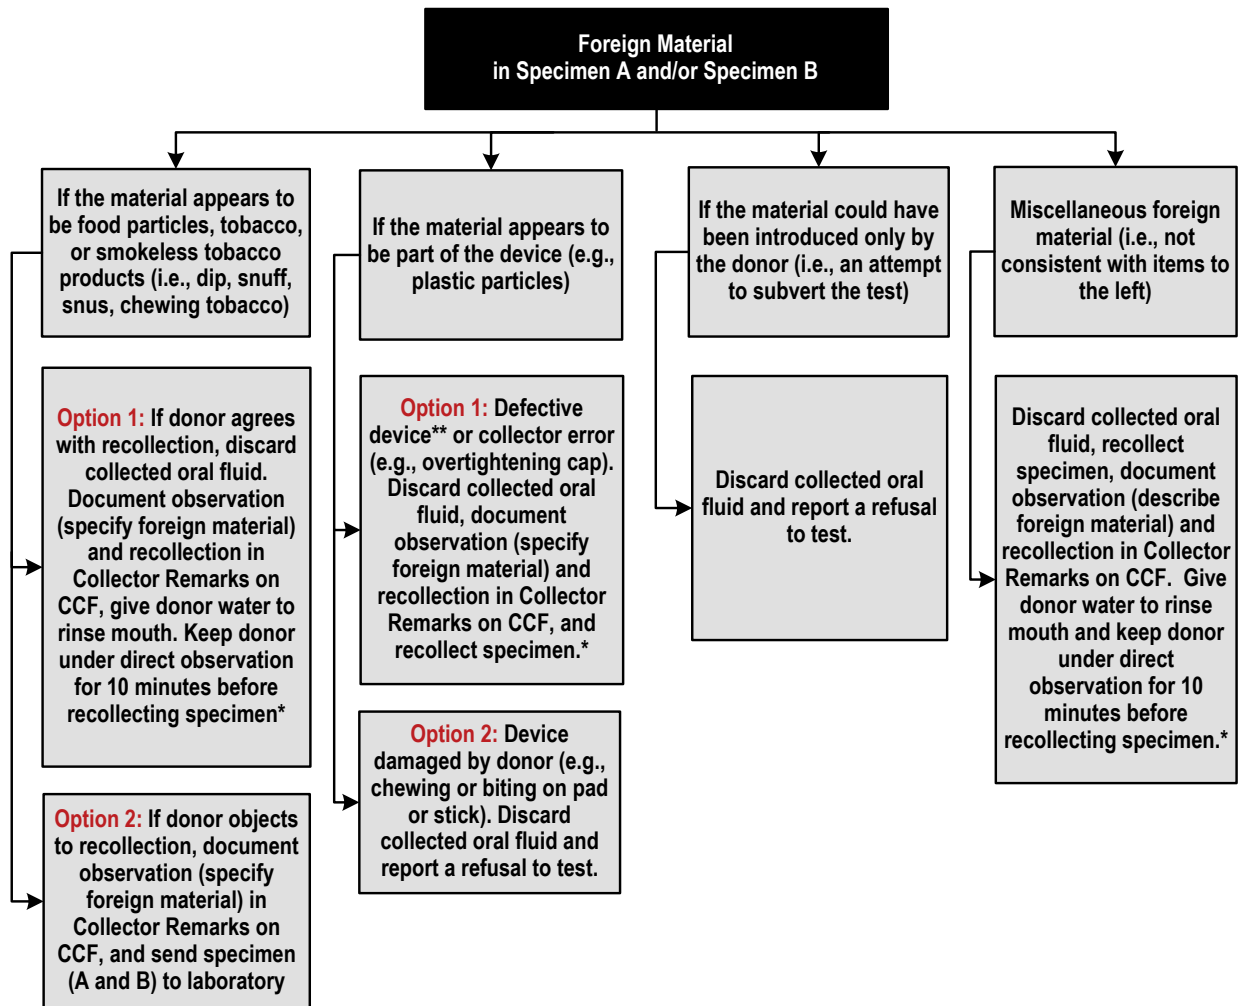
Foreign Material
in Specimen A and/or Specimen B

If the material appears to be food particles, tobacco, or smokeless tobacco products (i.e., dip, snuff, snus, chewing tobacco)

Option 1: If donor agrees with recollection, discard collected oral fluid. Document observation (specify foreign material) and recollection in Collector Remarks on CCF, give donor water to rinse mouth. Keep donor under direct observation for 10 minutes before recollecting specimen*

Option 2: If donor objects to recollection, document observation (specify foreign material) in Collector Remarks on CCF, and send specimen (A and B) to laboratory

If the material appears to be part of the device (e.g., plastic particles)

Option 1: Defective device** or collector error (e.g., overtightening cap). Discard collected oral fluid, document observation (specify foreign material) and recollection in Collector Remarks on CCF, and recollect specimen.*

Option 2: Device damaged by donor (e.g., chewing or biting on pad or stick). Discard collected oral fluid and report a refusal to test.

If the material could have been introduced only by the donor (i.e., an attempt to subvert the test)

Discard collected oral fluid and report a refusal to test.

Miscellaneous foreign material (i.e., not consistent with items to the left)

Discard collected oral fluid, recollect specimen, document observation (describe foreign material) and recollection in Collector Remarks on CCF. Give donor water to rinse mouth and keep donor under direct observation for 10 minutes before recollecting specimen.*